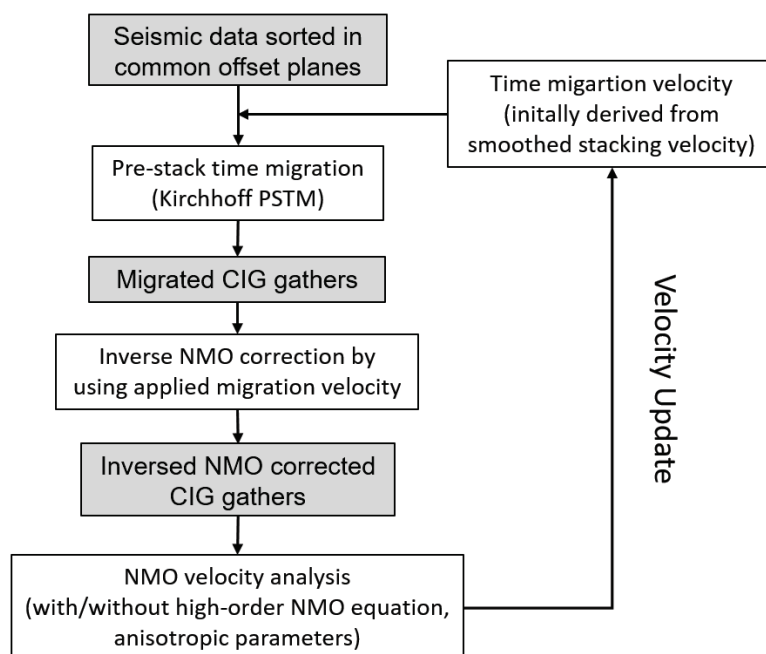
Seismic data sorted in common offset planes

Time migartion velocity (initally derived from smoothed stacking velocity)

Pre-stack time migration (Kirchhoff PSTM)

Migrated CIG gathers

Inverse NMO correction by using applied migration velocity

Inversed NMO corrected CIG gathers

NMO velocity analysis (with/without high-order NMO equation, anisotropic parameters)

Velocity Update